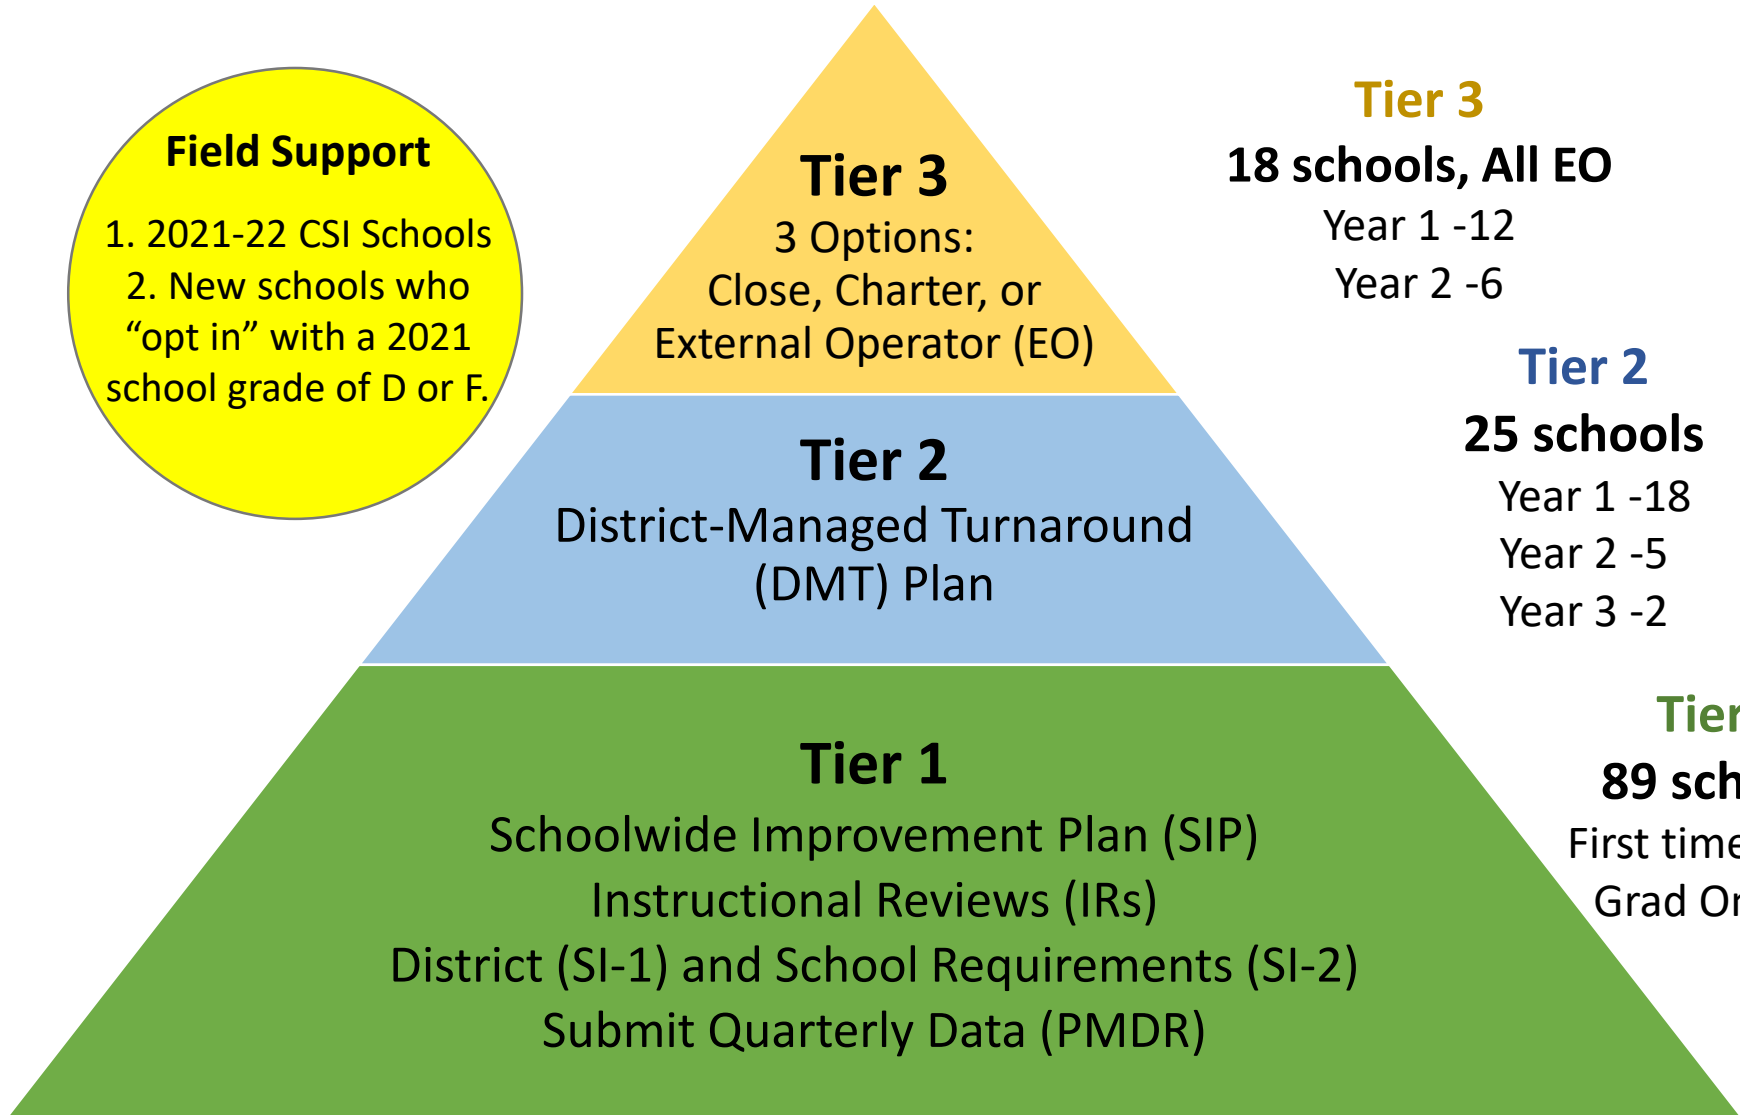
Field Support

1. 2021-22 CSI Schools
2. New schools who "opt in" with a 2021 school grade of D or F.

Tier 3
3 Options:
Close, Charter, or External Operator (EO)

Tier 2
District-Managed Turnaround (DMT) Plan

Tier 1
Schoolwide Improvement Plan (SIP)
Instructional Reviews (IRs)
District (SI-1) and School Requirements (SI-2)
Submit Quarterly Data (PMDR)

Tier 3
18 schools, All EO
Year 1 -12
Year 2 -6

Tier 2
25 schools
Year 1 -18
Year 2 -5
Year 3 -2

Tier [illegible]
89 sch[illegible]
First time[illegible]
Grad O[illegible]